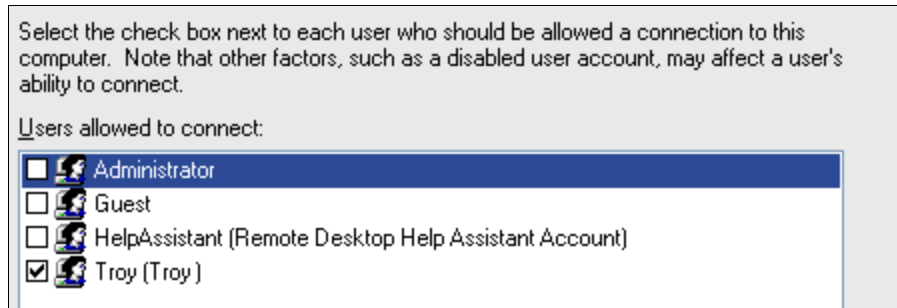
Select the check box next to each user who should be allowed a connection to this computer. Note that other factors, such as a disabled user account, may affect a user's ability to connect.

Users allowed to connect:

☐ Administrator
☐ Guest
☐ HelpAssistant (Remote Desktop Help Assistant Account)
☑ Troy (Troy)